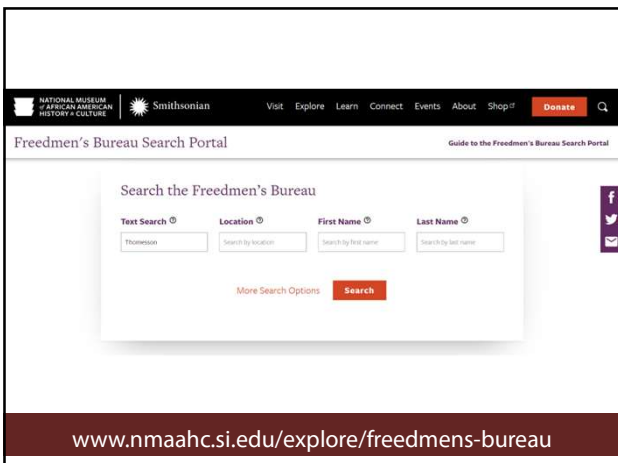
NATIONAL MUSEUM of AFRICAN AMERICAN HISTORY & CULTURE

Smithsonian

Visit Explore Learn Connect Events About Shop

Donate

Freedmen's Bureau Search Portal

Guide to the Freedmen's Bureau Search Portal

Search the Freedmen's Bureau

Text Search

Thomesson

Location

Search by location

First Name

Search by first name

Last Name

Search by last name

More Search Options

Search

www.nmaahc.si.edu/explore/freedmens-bureau